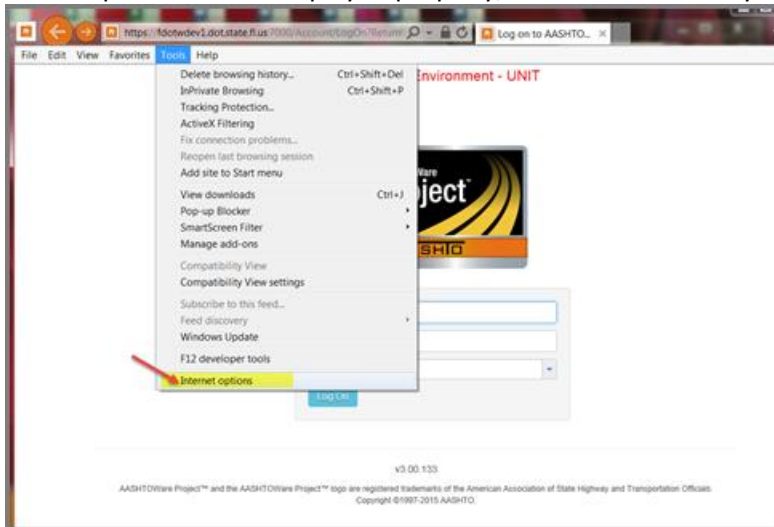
https://fdotwdev1.dot.state.fl.us:7000/Account/LogOn?Return
Log on to AASHTO...
File Edit View Favorites Tools Help
Delete browsing history... Ctrl+Shift+Del
InPrivate Browsing Ctrl+Shift+P
Tracking Protection...
ActiveX Filtering
Fix connection problems...
Reopen last browsing session
Add site to Start menu
View downloads Ctrl+J
Pop-up Blocker
SmartScreen Filter
Manage add-ons
Compatibility View
Compatibility View settings
Subscribe to this feed...
Feed discovery
Windows Update
F12 developer tools
Internet options
Environment - UNIT
Ware
ject
SHTO
Log On
v3.00.133
AASHTOWare Project™ and the AASHTOWare Project™ logo are registered trademarks of the American Association of State Highway and Transportation Officials.
Copyright ©1997-2015 AASHTO.